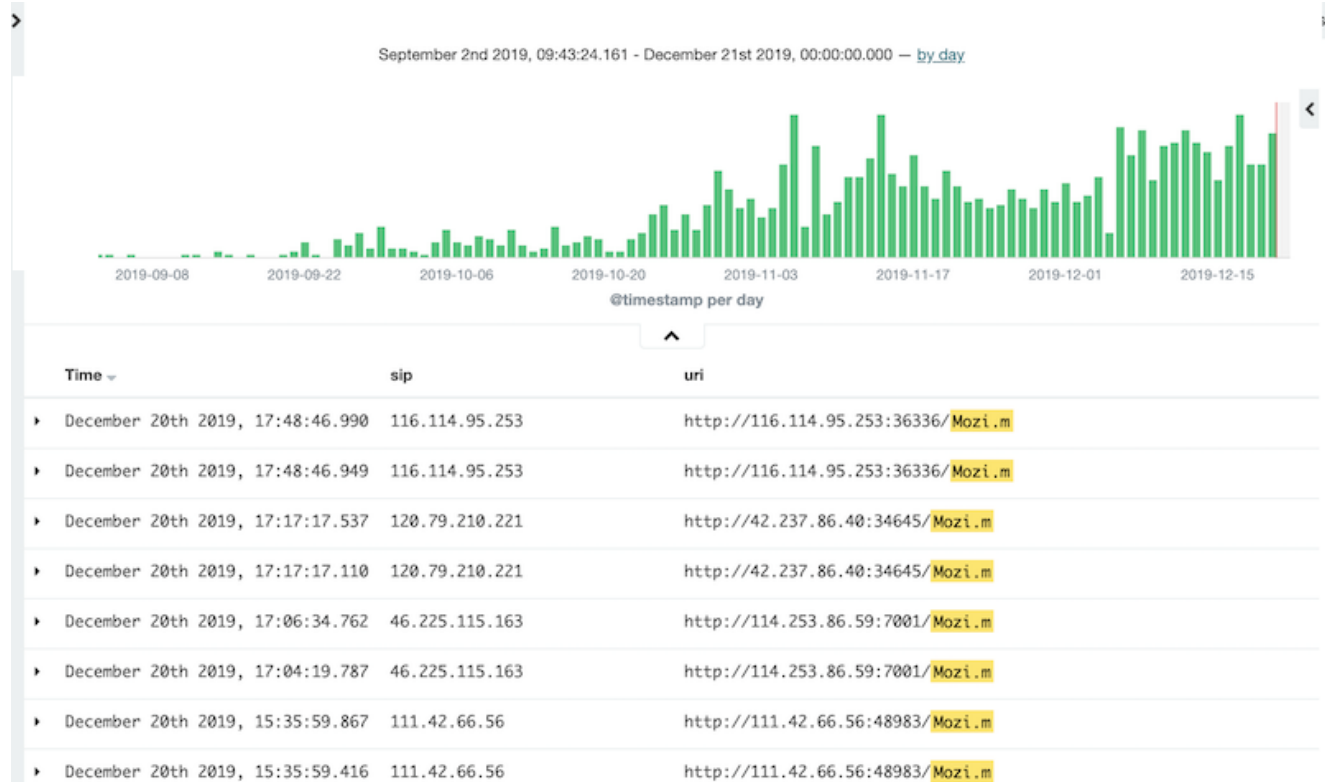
September 2nd 2019, 09:43:24.161 - December 21st 2019, 00:00:00.000 — by day

2019-09-08 2019-09-22 2019-10-06 2019-10-20 2019-11-03 2019-11-17 2019-12-01 2019-12-15

@timestamp per day

| Time | sip | uri |
|---|---|---|
| December 20th 2019, 17:48:46.990 | 116.114.95.253 | http://116.114.95.253:36336/Mozi.m |
| December 20th 2019, 17:48:46.949 | 116.114.95.253 | http://116.114.95.253:36336/Mozi.m |
| December 20th 2019, 17:17:17.537 | 120.79.210.221 | http://42.237.86.40:34645/Mozi.m |
| December 20th 2019, 17:17:17.110 | 120.79.210.221 | http://42.237.86.40:34645/Mozi.m |
| December 20th 2019, 17:06:34.762 | 46.225.115.163 | http://114.253.86.59:7001/Mozi.m |
| December 20th 2019, 17:04:19.787 | 46.225.115.163 | http://114.253.86.59:7001/Mozi.m |
| December 20th 2019, 15:35:59.867 | 111.42.66.56 | http://111.42.66.56:48983/Mozi.m |
| December 20th 2019, 15:35:59.416 | 111.42.66.56 | http://111.42.66.56:48983/Mozi.m |